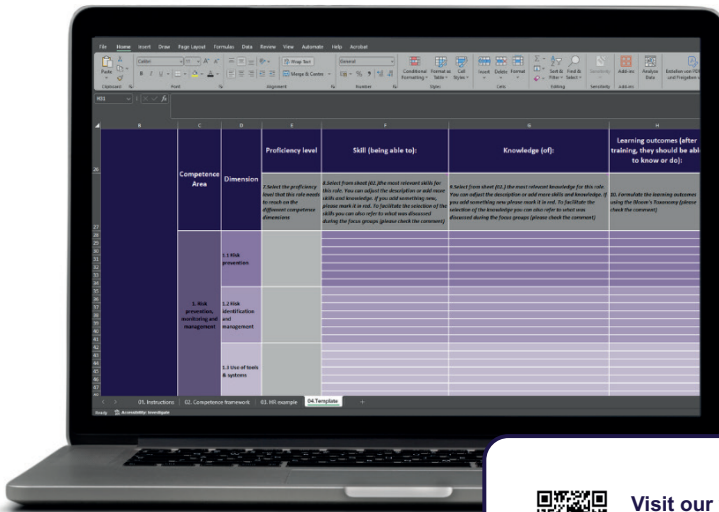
File Home Insert Draw Page Layout Formulas Data Review View Automate Help Acrobat

Paste Clipboard Font Wrap Text Merge & Center Alignment General Number Conditional Formatting Format as Table Cell Styles Styles Insert Delete Format Cells Sort & Filter Find & Select Editing Sensitivity Add-ins Analyze Data

Competence Area | Dimension | Proficiency level | Skill (being able to): | Knowledge (of): | Learning outcomes (after training, they should be able to know or do):

2 Select the proficiency level that this role needs to reach on the different competence dimensions

B.Select from sheet (02.)the most relevant skills for this role. You can adjust the description or add more skills and knowledge. If you add something new, please mark it in red. To facilitate the selection of the skills you can also refer to what was discussed during the focus groups (please check the comment)

B.Select from sheet (02.) the most relevant knowledge for this role. You can adjust the description or add more skills and knowledge. If you add something new please mark it in red. To facilitate the selection of the knowledge you can also refer to what was discussed during the focus groups (please check the comment)

B1. Formulate the learning outcomes using the Bloom's Taxonomy (please check the comment)

1. Risk prevention, monitoring and management

1.1 Risk prevention

1.2 Risk identification and management

1.3 Use of tools & systems

01. Instructions | 02. Competence framework | 03. HR example | 04.Template

Ready Accessibility: Investigate

Visit our